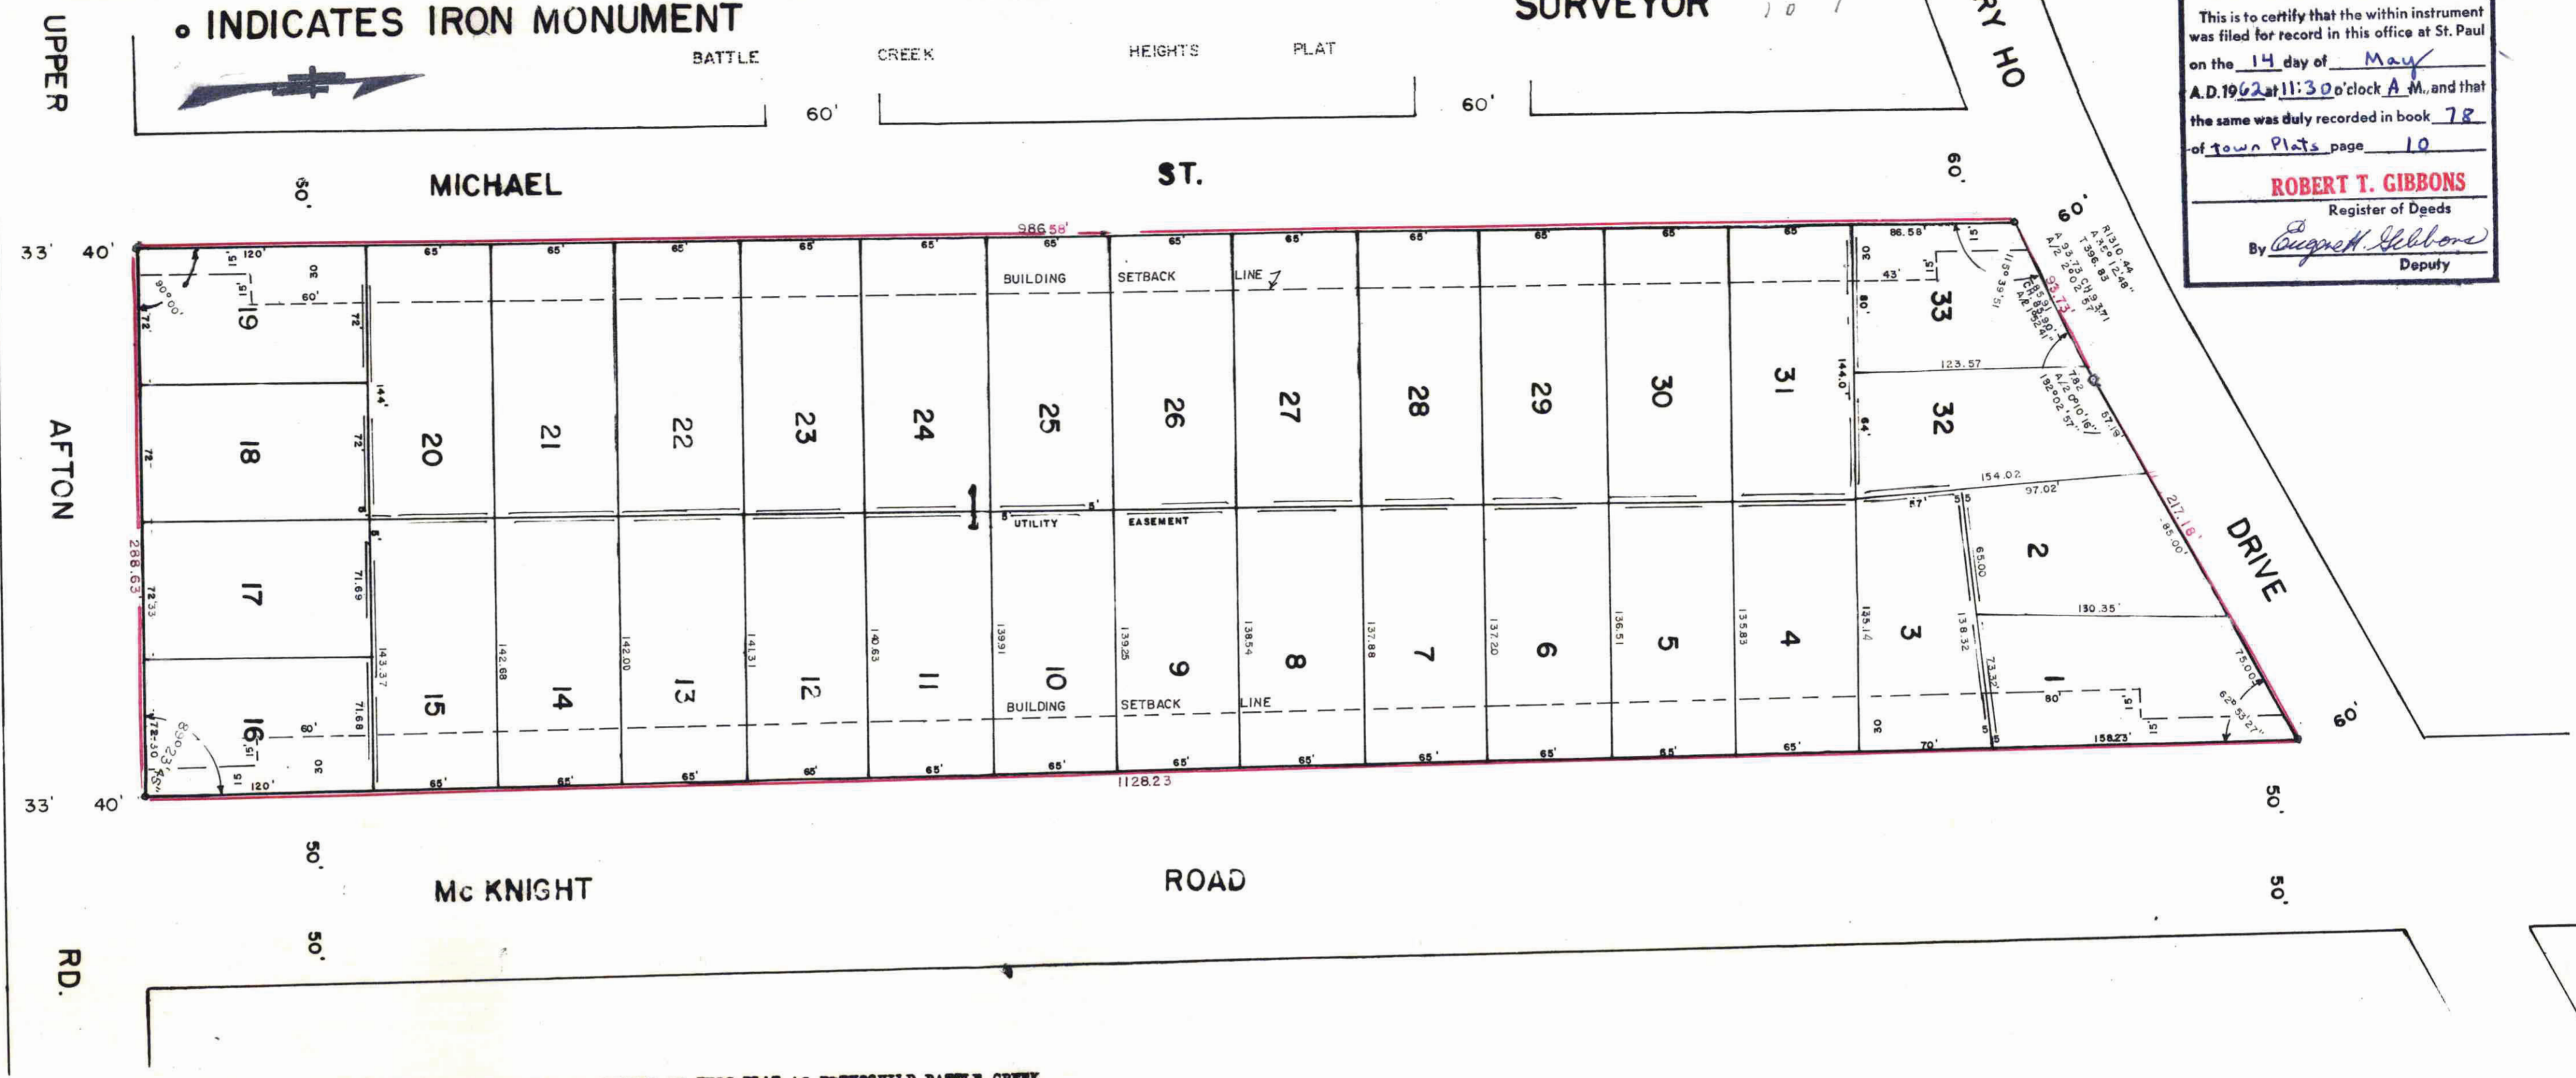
• INDICATES IRON MONUMENT

SURVEYOR

UPPER

BATTLE CREEK HEIGHTS PLAT

60'

60'

RY HO

This is to certify that the within instrument was filed for record in this office at St. Paul on the 14 day of May A.D.1962 at 11:30 o'clock A M., and that the same was duly recorded in book 78 of Town Plats page 10

ROBERT T. GIBBONS
Register of Deeds
By Eugene H. Gibbons
Deputy

50'

MICHAEL

ST.

60'

33' 40'

986.58'

60'

R 1310.44
A 3°56'28"
T 396.83
CH 93.71
A/2 2°02'57"

120'

65' 65' 65' 65' 65' 65' 65' 65' 65' 65' 65' 65'

86.58'

15'

30

43'

15'

90°00'

15'

60'

BUILDING SETBACK LINE

19

72'

72'

30

80'

33

AFTON

18

72'

72'

144'

20

21

22

23

24

25

26

27

28

29

30

31

144.07'

123.57

32

64'

7.82
A/2 0°10'16"
192°02'57"

57.19'

154.02

97.02'

67'

UTILITY EASEMENT

5'

5'

2

217.16'

88.00'

DRIVE

288.63'

17

72.33

71.69

65.00

130.35'

143.37

142.68

142.00

141.31

140.63

139.91

139.25

138.54

137.88

137.20

136.51

135.83

135.14

138.32

16

15

14

13

12

11

10

9

8

7

6

5

4

3

1

72.30

89°23'45"

71.68

60'

73.32'

75.00'

80'

BUILDING SETBACK LINE

62°53'27"

15'

30

30

70'

158.23'

60'

120'

65' 65' 65' 65' 65' 65' 65' 65' 65' 65' 65'

1128.23

33' 40'

50'

50'

Mc KNIGHT

ROAD

50'

50'

RD.

50'

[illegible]